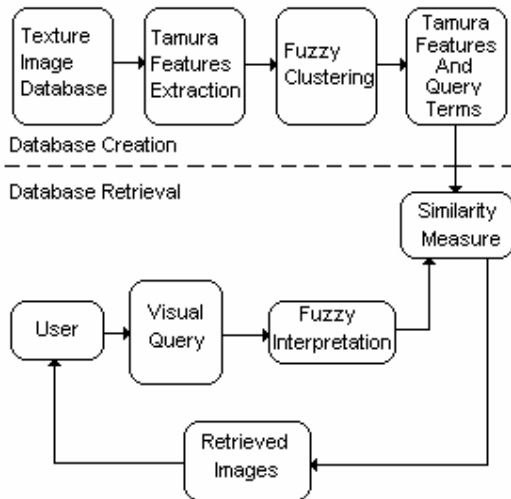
Texture Image Database

Tamura Features Extraction

Fuzzy Clustering

Tamura Features And Query Terms

Database Creation

Database Retrieval

Similarity Measure

User

Visual Query

Fuzzy Interpretation

Retrieved Images